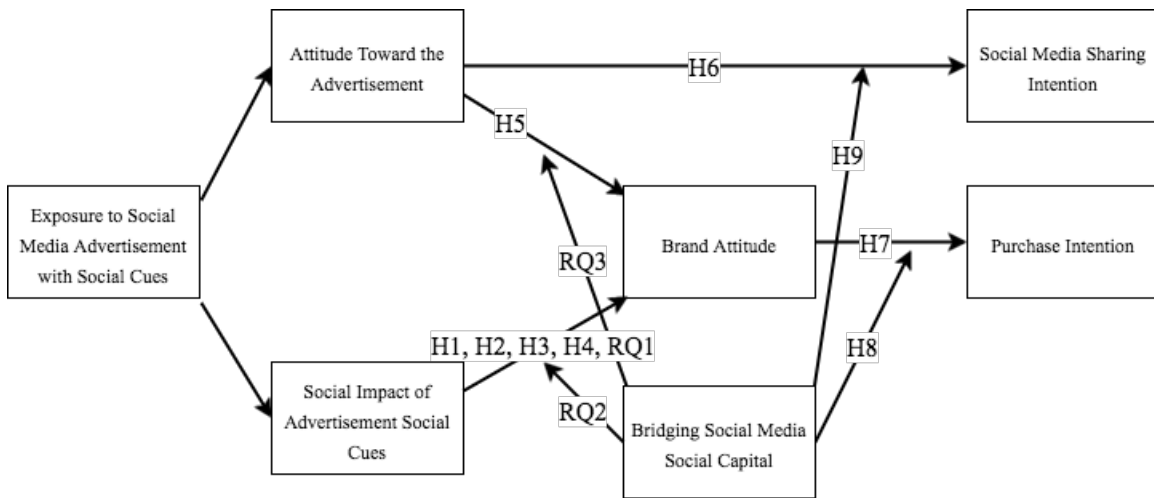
Attitude Toward the Advertisement

H6

Social Media Sharing Intention

H5

H9

Exposure to Social Media Advertisement with Social Cues

RQ3

Brand Attitude

H7

Purchase Intention

H1, H2, H3, H4, RQ1

H8

Social Impact of Advertisement Social Cues

RQ2

Bridging Social Media Social Capital